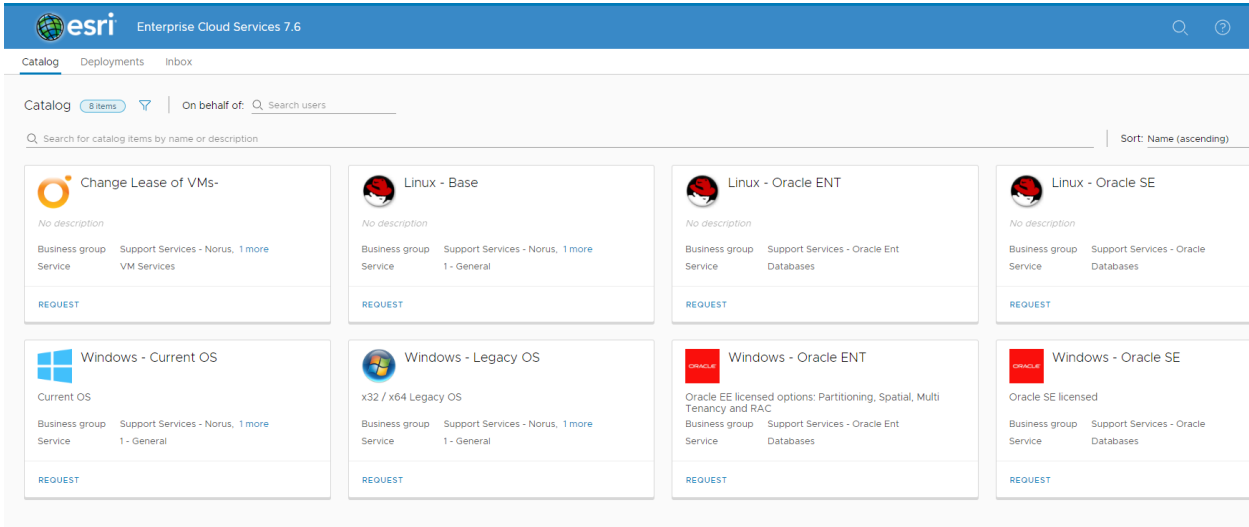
esri Enterprise Cloud Services 7.6

Catalog Deployments Inbox

Catalog 8 items | On behalf of: Search users

Search for catalog items by name or description

Sort: Name (ascending)

Change Lease of VMs-
No description
Business group Support Services - Norus, 1 more
Service VM Services
REQUEST

Linux - Base
No description
Business group Support Services - Norus, 1 more
Service 1 - General
REQUEST

Linux - Oracle ENT
No description
Business group Support Services - Oracle Ent
Service Databases
REQUEST

Linux - Oracle SE
No description
Business group Support Services - Oracle
Service Databases
REQUEST

Windows - Current OS
Current OS
Business group Support Services - Norus, 1 more
Service 1 - General
REQUEST

Windows - Legacy OS
x32 / x64 Legacy OS
Business group Support Services - Norus, 1 more
Service 1 - General
REQUEST

ORACLE
Windows - Oracle ENT
Oracle EE licensed options: Partitioning, Spatial, Multi Tenancy and RAC
Business group Support Services - Oracle Ent
Service Databases
REQUEST

ORACLE
Windows - Oracle SE
Oracle SE licensed
Business group Support Services - Oracle
Service Databases
REQUEST